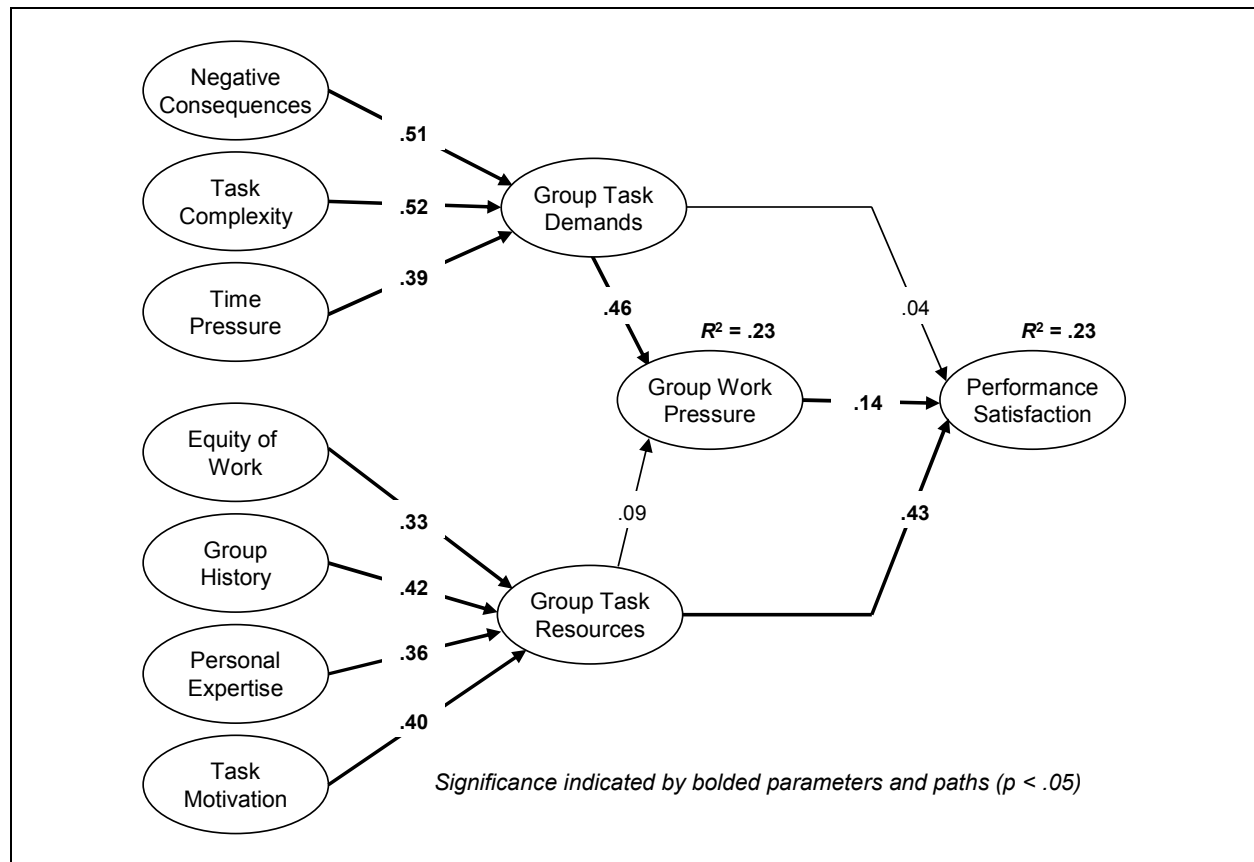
Negative Consequences

.51

Task Complexity

.52

Time Pressure

.39

Group Task Demands

.46

$R^2$ = .23

.04

$R^2$ = .23

Group Work Pressure

.14

Performance Satisfaction

Equity of Work

.09

.43

.33

Group History

.42

Group Task Resources

Personal Expertise

.36

.40

Task Motivation

Significance indicated by bolded parameters and paths (p < .05)